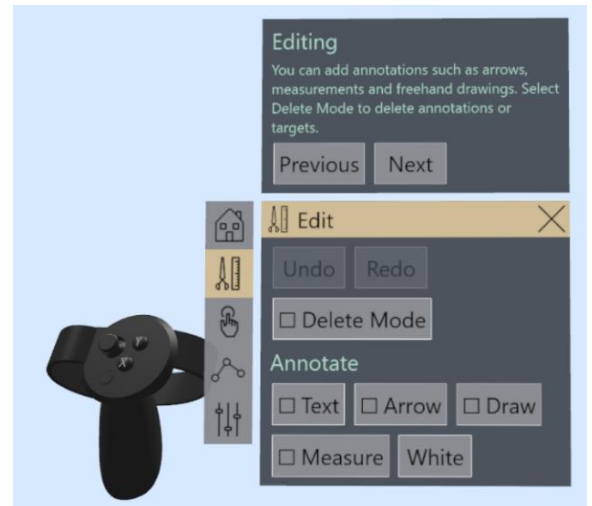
Editing
You can add annotations such as arrows, measurements and freehand drawings. Select Delete Mode to delete annotations or targets.

Previous Next

Edit

Undo Redo

☐ Delete Mode

Annotate

☐ Text ☐ Arrow ☐ Draw

☐ Measure White